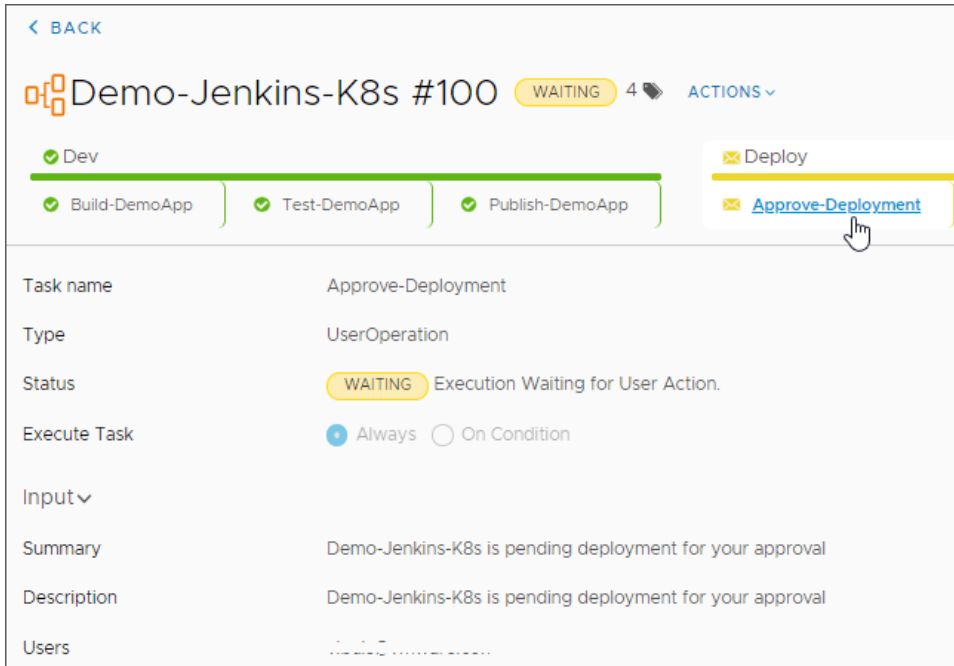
< BACK

Demo-Jenkins-K8s #100 WAITING 4 ACTIONS

Dev

Build-DemoApp

Test-DemoApp

Publish-DemoApp

Deploy

Approve-Deployment

Task name Approve-Deployment

Type UserOperation

Status WAITING Execution Waiting for User Action.

Execute Task Always On Condition

Input

Summary Demo-Jenkins-K8s is pending deployment for your approval

Description Demo-Jenkins-K8s is pending deployment for your approval

Users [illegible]